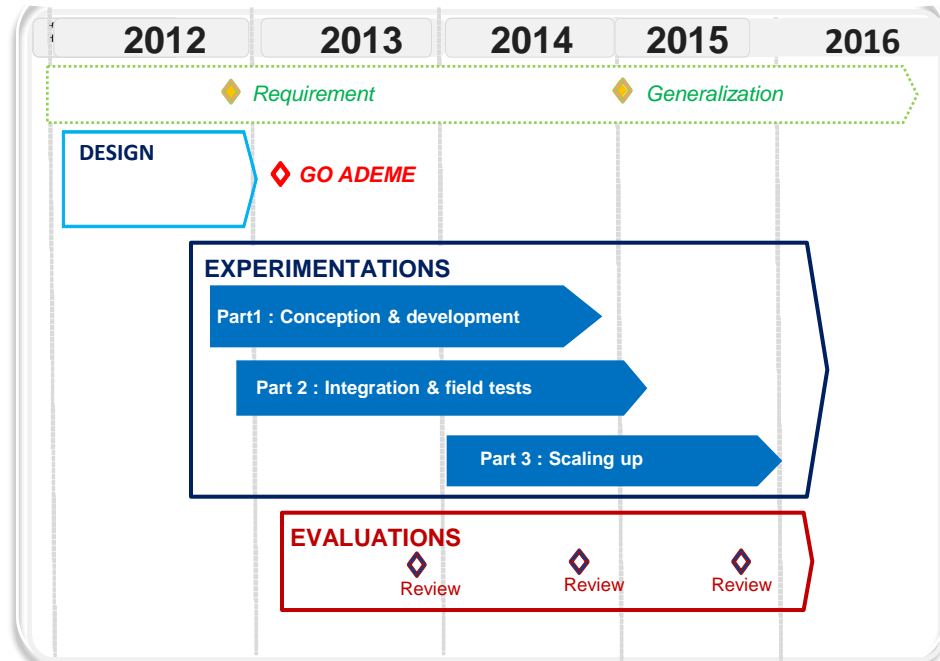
2012
2013
2014
2015
2016

Requirement
Generalization

DESIGN

GO ADEME

EXPERIMENTATIONS
Part1 : Conception & development
Part 2 : Integration & field tests
Part 3 : Scaling up

EVALUATIONS
Review
Review
Review